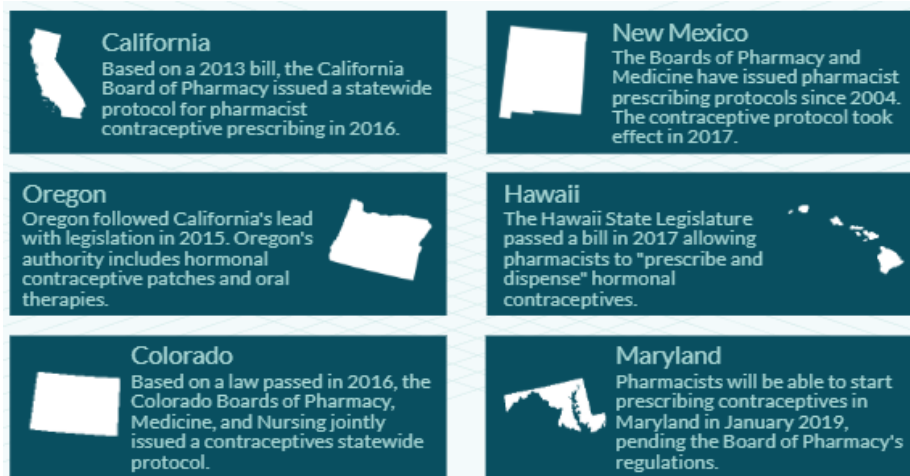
California
Based on a 2013 bill, the California Board of Pharmacy issued a statewide protocol for pharmacist contraceptive prescribing in 2016.

New Mexico
The Boards of Pharmacy and Medicine have issued pharmacist prescribing protocols since 2004. The contraceptive protocol took effect in 2017.

Oregon
Oregon followed California's lead with legislation in 2015. Oregon's authority includes hormonal contraceptive patches and oral therapies.

Hawaii
The Hawaii State Legislature passed a bill in 2017 allowing pharmacists to "prescribe and dispense" hormonal contraceptives.

Colorado
Based on a law passed in 2016, the Colorado Boards of Pharmacy, Medicine, and Nursing jointly issued a contraceptives statewide protocol.

Maryland
Pharmacists will be able to start prescribing contraceptives in Maryland in January 2019, pending the Board of Pharmacy's regulations.